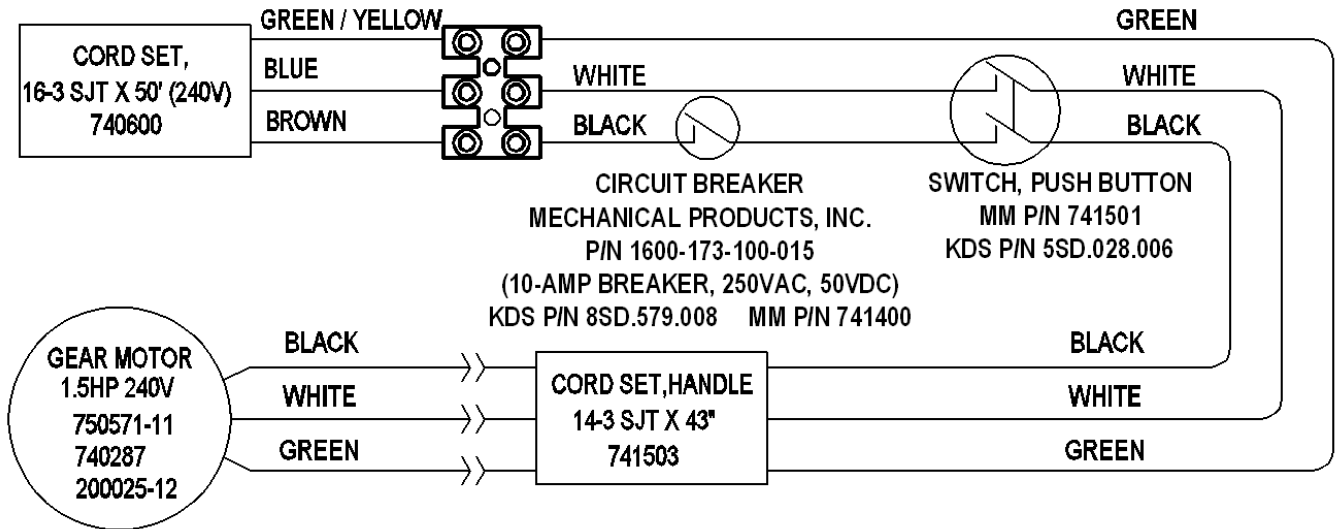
CORD SET,
16-3 SJT X 50' (240V)
740600

GREEN / YELLOW
BLUE
BROWN

GREEN
WHITE
WHITE
BLACK
BLACK

CIRCUIT BREAKER
MECHANICAL PRODUCTS, INC.
P/N 1600-173-100-015
(10-AMP BREAKER, 250VAC, 50VDC)
KDS P/N 8SD.579.008 MM P/N 741400

SWITCH, PUSH BUTTON
MM P/N 741501
KDS P/N 5SD.028.006

GEAR MOTOR
1.5HP 240V
750571-11
740287
200025-12

BLACK
WHITE
GREEN

CORD SET,HANDLE
14-3 SJT X 43"
741503

BLACK
WHITE
GREEN